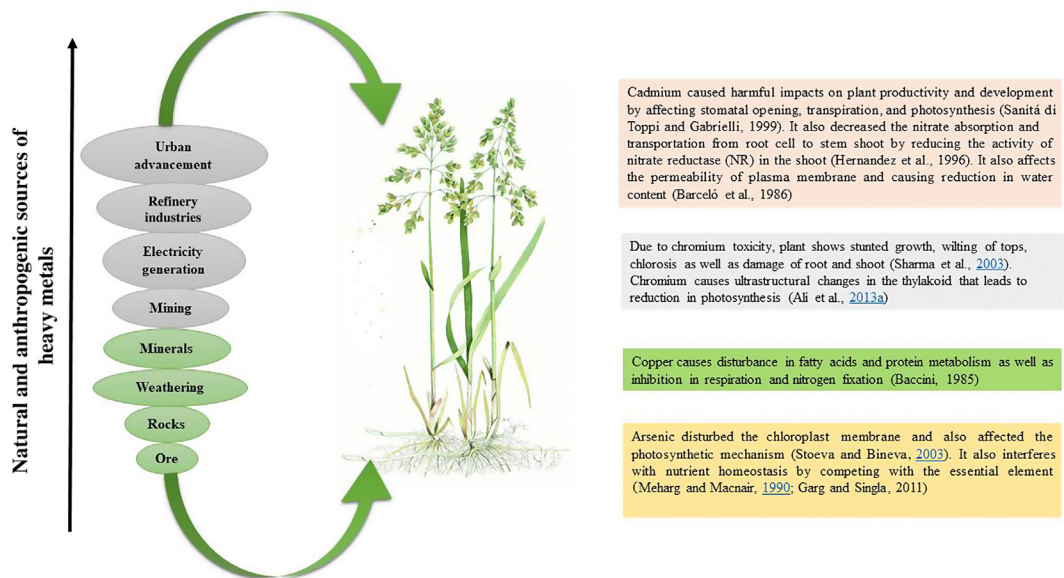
Natural and anthropogenic sources of heavy metals

Urban advancement

Refinery industries

Electricity generation

Mining

Minerals

Weathering

Rocks

Ore

Cadmium caused harmful impacts on plant productivity and development by affecting stomatal opening, transpiration, and photosynthesis (Sanitá di Toppi and Gabrielli, 1999). It also decreased the nitrate absorption and transportation from root cell to stem shoot by reducing the activity of nitrate reductase (NR) in the shoot (Hernandez et al., 1996). It also affects the permeability of plasma membrane and causing reduction in water content (Barceló et al., 1986)

Due to chromium toxicity, plant shows stunted growth, wilting of tops, chlorosis as well as damage of root and shoot (Sharma et al., 2003). Chromium causes ultrastructural changes in the thylakoid that leads to reduction in photosynthesis (Ali et al., 2013a)

Copper causes disturbance in fatty acids and protein metabolism as well as inhibition in respiration and nitrogen fixation (Baccini, 1985)

Arsenic disturbed the chloroplast membrane and also affected the photosynthetic mechanism (Stoeva and Bineva, 2003). It also interferes with nutrient homeostasis by competing with the essential element (Meharg and Macnair, 1990; Garg and Singla, 2011)